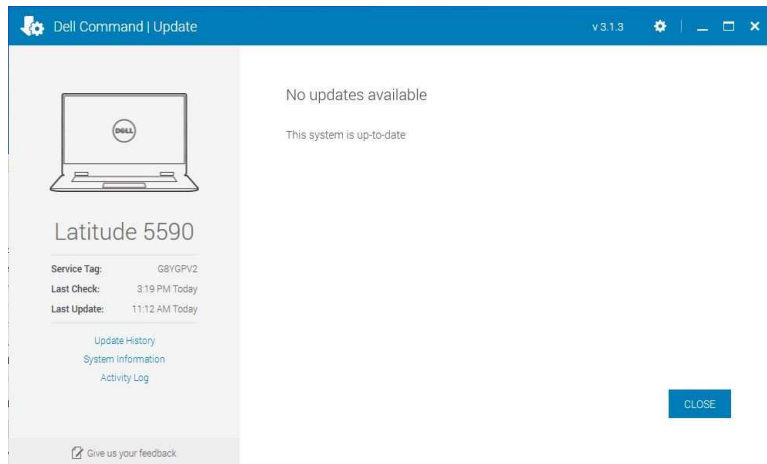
Dell Command | Update

v 3.1.3

DELL

Latitude 5590

Service Tag: G8YGPV2
Last Check: 3:19 PM Today
Last Update: 11:12 AM Today

Update History
System Information
Activity Log

Give us your feedback

No updates available

This system is up-to-date

CLOSE